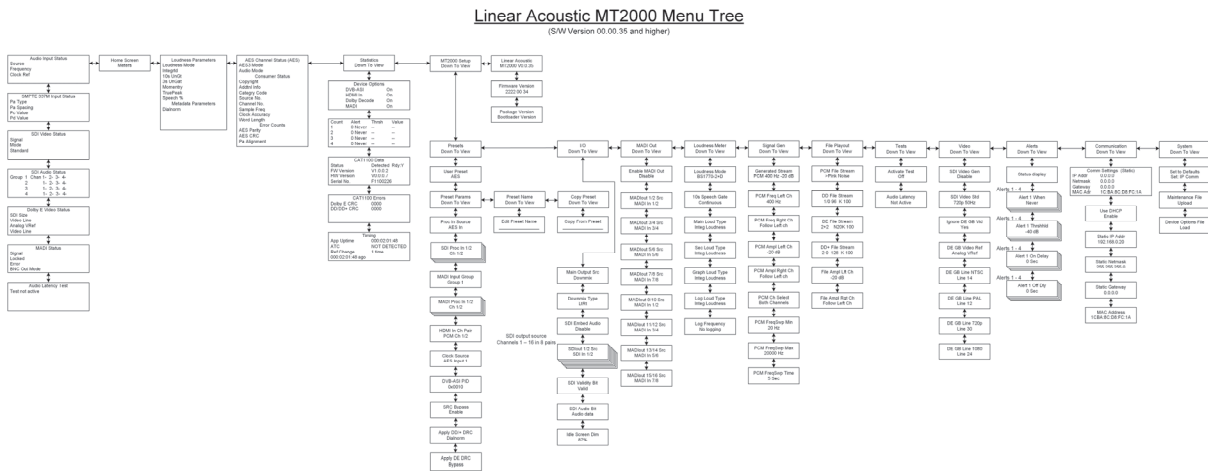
Linear Acoustic MT2000 Menu Tree
(S/W Version 00.00.35 and higher)

Audio Input Status
Source
Frequency
Clock Ref

SMPTE 337M Input Status
Pa Type
Pa Spacing
Pc Value
Pd Value

SDI Video Status
Signal
Mode
Standard

SDI Audio Status
Group: 1 Chan 1- 2- 3- 4-
2 1- 2- 3- 4-
3 1- 2- 3- 4-
4 1- 2- 3- 4-

Dolby E Video Status
SDI Size
Video Line
Analog VRef
Video Line

MADI Status
Signal
Locked
Error
BNC Out Mode

Audio Latency Test
Test not active

Home Screen
Meters

Loudness Parameters
Loudness Mode
Integral
10s Short
3s Uncalt
Momentary
TruePeak
Speech %
Metadata Parameters
Dialnorm

AES Channel Status (AES)
AES-I-Mode
Audio Mode
Consumer Status
Copyright
Addtnl Info
Category Code
Source No
Channel No
Sample Freq
Clock Accuracy
Word Length
Error Counts
AES Parity
AES CRC
Pa Alignment

Statistics
Down To View

Device Options
DVB-ASI On
HDMI In On
Dolby Decode On
MADI On

Count Alert Thrsh Value
1 0 Never -- --
2 0 Never -- --
3 0 Never -- --
4 0 Never -- --

CAT1100 Data
Status Detected Rdy:Y
FW Version V1.0.0.2
HW Version V0.0.0.1
Serial No F1100226

CAT1100 Errors
Dolby E CRC 0000
DD/DD+ CRC 0000

Timing
App Uptime 000:02:01:46
ATC NOT DETECTED
Buf Change 1 time
000:02:01:48 ago

MT2000 Setup
Down To View

Linear Acoustic
MT2000 V0.0.35

Firmware Version
22220614

Package Version
Bootloader Version

Presets
Down To View

User Preset
AES

Preset Params
Down To View

Proc In Source
AES In

SDI Proc In 1/2
Ch 1/2

MADI Input Group
Group 1

MADI Proc In 1/2
Ch 1/2

HDMI In Ch Pair
PCM Ch 1/2

Clock Source
AES Input 1

DVB-ASI PID
0x0010

SRC Bypass
Enable

Apply DD/+ DRC
Dialnorm

Apply DE DRC
Bypass

Preset Names
Down To View

Edit Preset Name

Copy Preset
Down To View

Copy From Preset

I/O
Down To View

Main Output Src
Downmix

Downmix Type
LtRt

SDI Embed Audio
Disable

SDIout 1/2 Src
SDI In 1/2

SDI output source
Channels 1 – 16 in 8 pairs

SDI Validity Bit
Valid

SDI Audio Bit
Audio data

Idle Screen Dim
40%

MADI Out
Down To View

Enable MADI Out
Disable

MADIout 1/2 Src
MADI In 1/2

MADIout 3/4 Src
MADI In 3/4

MADIout 5/6 Src
MADI In 5/6

MADIout 7/8 Src
MADI In 7/8

MADIout 9/10 Src
MADI In 9/10

MADIout 11/12 Src
MADI In 11/12

MADIout 13/14 Src
MADI In 13/14

MADIout 15/16 Src
MADI In 15/16

Loudness Meter
Down To View

Loudness Mode
BS1770-2+D

10s Speech Gate
Continuous

Main Loud Type
Integ Loudness

Sec Loud Type
Integ Loudness

Graph Loud Type
Integ Loudness

Log Loud Type
Integ Loudness

Log Frequency
No logging

Signal Gen
Down To View

Generated Stream
PCM 400 Hz -20 dB

PCM Freq Left Ch
400 Hz

PCM Freq Right Ch
Follow Left ch

PCM Ampl Left Ch
-20 dB

PCM Ampl Right Ch
Follow Left ch

PCM Ch Select
Both Channels

PCM FreqSwp Min
20 Hz

PCM FreqSwp Max
20000 Hz

PCM FreqSwp Time
3 Sec

File Playout
Down To View

PCM File Stream
Pink Noise

DD File Stream
1/0 96 K 100

DE File Stream
2+2 NON 100

DD+ File Stream
2-0 128 K 100

File Ampl Lft Ch
-20 dB

File Ampl Rat Ch
Follow Left Ch

Tests
Down To View

Activate Test
Off

Audio Latency
Not Active

Video
Down To View

SDI Video Gen
Disable

SDI Video Std
720p 50Hz

Ignore DE GB Vid
Yes

DE GB Video Ref
Analog VRef

DE GB Line NTSC
Line 14

DE GB Line PAL
Line 12

DE GB Line 720p
Line 30

DE GB Line 1080
Line 24

Alerts
Down To View

Status display

Alerts 1 – 4
Alert 1 When
Never

Alert 1 Thrshld
-40 dB

Alerts 1 – 4
Alert 1 On Delay
0 Sec

Alerts 1 – 4
Alert 1 Off Dly
0 Sec

Communication
Down To View

Comm Settings (Static)
IP Addr 0.0.0.0
Netmask 0.0.0.0
Gateway 0.0.0.0
MAC Adr 1C BA 8C D8 FC 14

Use DHCP
Enable

Static IP Addr
192.168.0.29

Static Netmask
255.255.255.0

Static Gateway
0.0.0.0

MAC Address
1CBA:8C:D8:FC:14

System
Down To View

Set to Defaults
Set IP Comm

Maintenance File
Upload

Device Options File
Load